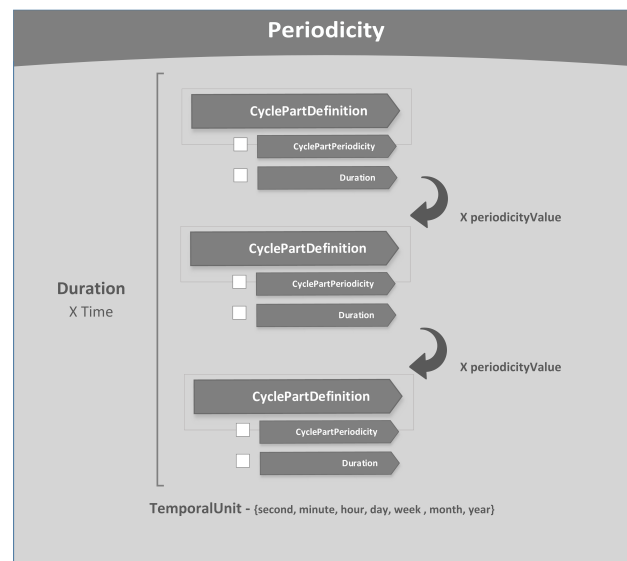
Periodicity

CyclePartDefinition
CyclePartPeriodicity
Duration

X periodicityValue

CyclePartDefinition
CyclePartPeriodicity
Duration

Duration
X Time

X periodicityValue

CyclePartDefinition
CyclePartPeriodicity
Duration

TemporalUnit - {second, minute, hour, day, week , month, year}